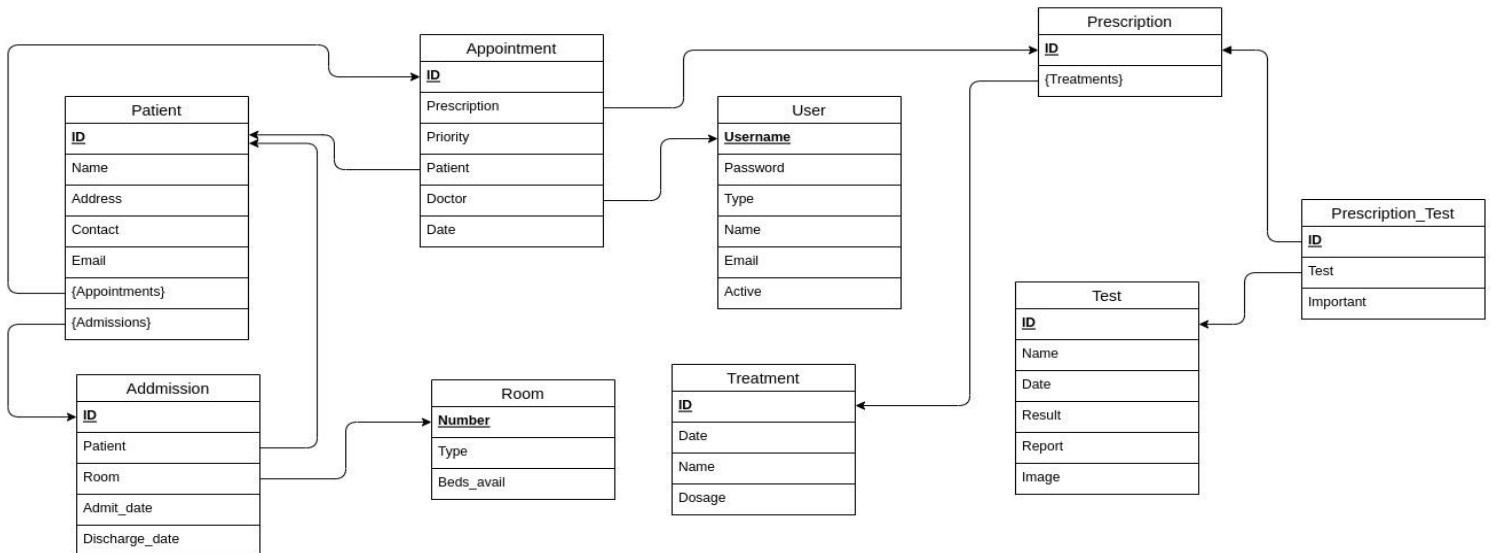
Appointment
ID
Prescription
Priority
Patient
Doctor
Date

Prescription
ID
{Treatments}

Patient
ID
Name
Address
Contact
Email
{Appointments}
{Admissions}

User
Username
Password
Type
Name
Email
Active

Prescription_Test
ID
Test
Important

Test
ID
Name
Date
Result
Report
Image

Addmission
ID
Patient
Room
Admit_date
Discharge_date

Room
Number
Type
Beds_avail

Treatment
ID
Date
Name
Dosage